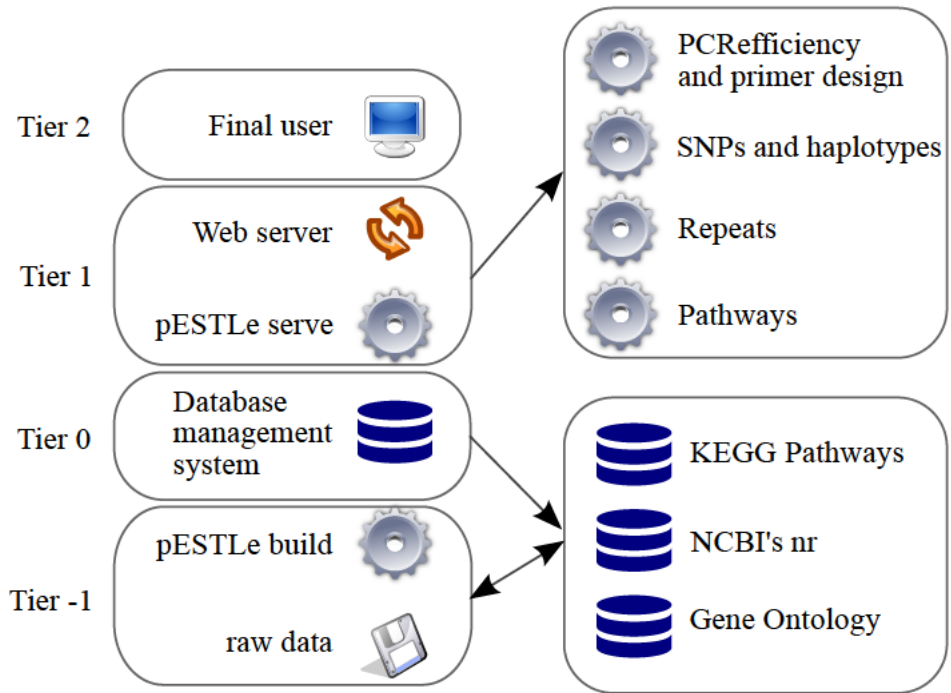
Tier 2

Final user

Tier 1

Web server

pESTLe serve

Tier 0

Database management system

Tier -1

pESTLe build

raw data

PCRefficiency and primer design

SNPs and haplotypes

Repeats

Pathways

KEGG Pathways

NCBI's nr

Gene Ontology